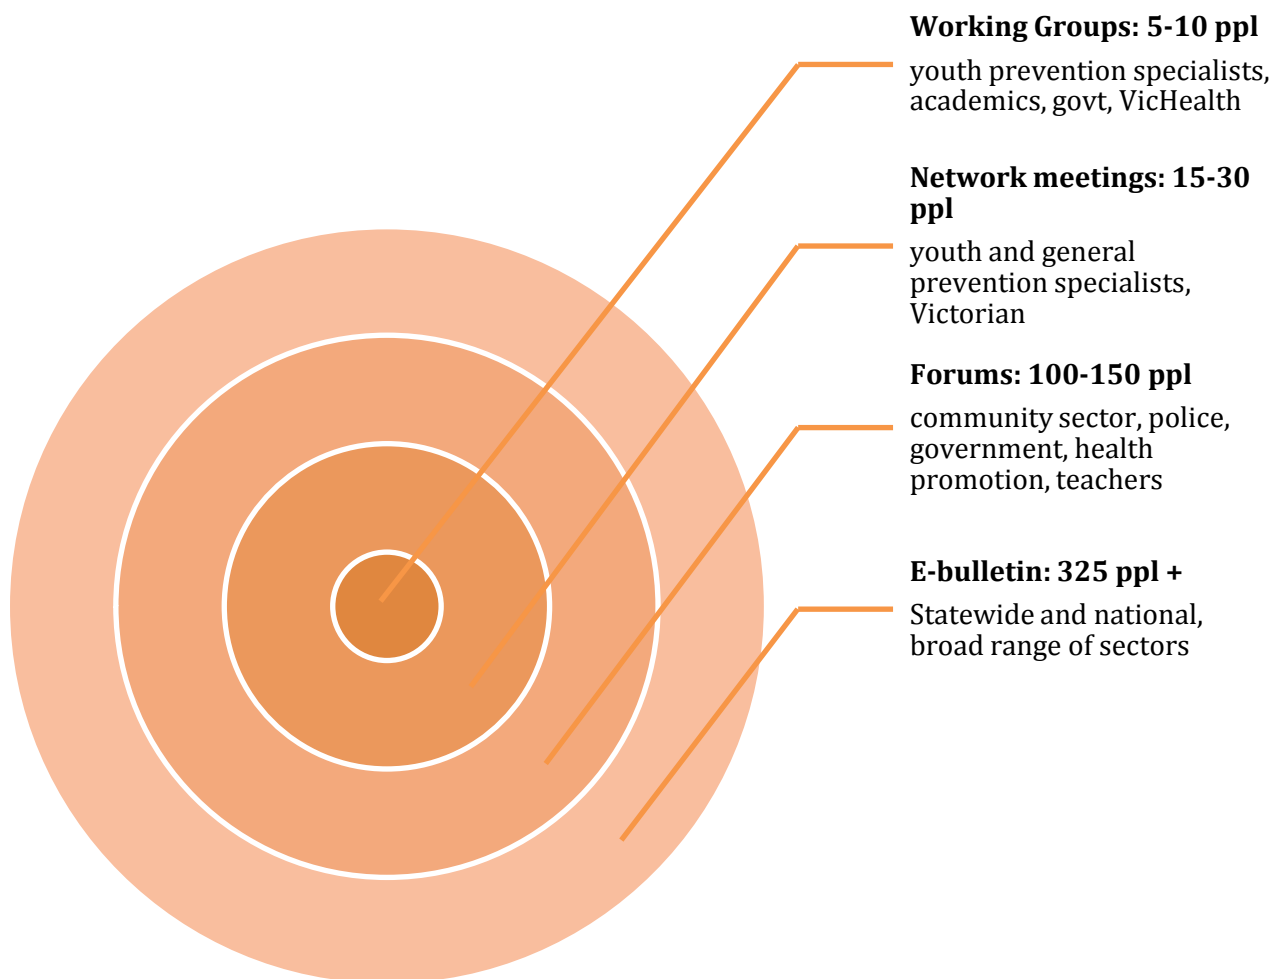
**Working Groups: 5-10 ppl**

youth prevention specialists, academics, govt, VicHealth

**Network meetings: 15-30 ppl**

youth and general prevention specialists, Victorian

**Forums: 100-150 ppl**

community sector, police, government, health promotion, teachers

**E-bulletin: 325 ppl +**

Statewide and national, broad range of sectors